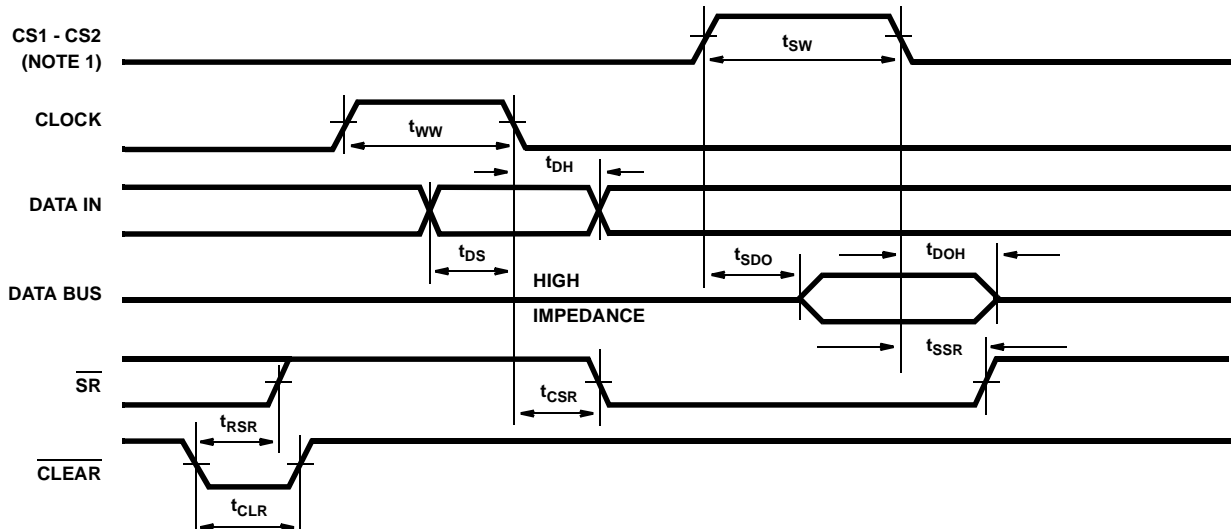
CS1 - CS2 (NOTE 1)

$t_{SW}$

CLOCK

$t_{WW}$

$t_{DH}$

DATA IN

$t_{DS}$

$t_{SDO}$

$t_{DOH}$

DATA BUS

HIGH IMPEDANCE

$t_{SSR}$

$\overline{SR}$

$t_{CSR}$

$t_{RSR}$

$\overline{CLEAR}$

$t_{CLR}$